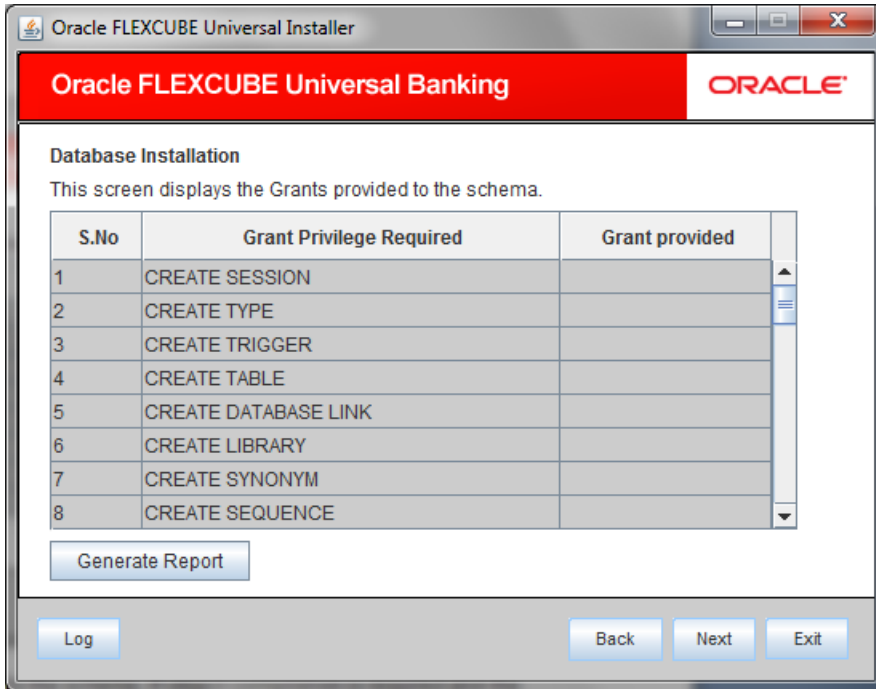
Oracle FLEXCUBE Universal Installer

Oracle FLEXCUBE Universal Banking

ORACLE

Database Installation

This screen displays the Grants provided to the schema.

| S.No | Grant Privilege Required | Grant provided |
|---|---|---|
| 1 | CREATE SESSION | |
| 2 | CREATE TYPE | |
| 3 | CREATE TRIGGER | |
| 4 | CREATE TABLE | |
| 5 | CREATE DATABASE LINK | |
| 6 | CREATE LIBRARY | |
| 7 | CREATE SYNONYM | |
| 8 | CREATE SEQUENCE | |

Generate Report

Log

Back

Next

Exit